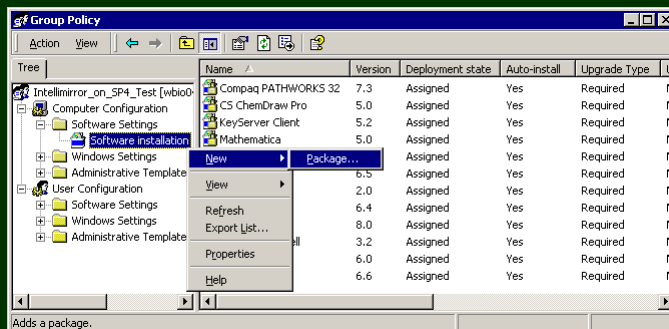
Group Policy

Action View

Tree

Intellimirror_on_SP4_Test [wbio0
Computer Configuration
Software Settings
Software installation
Windows Settings
Administrative Template
User Configuration
Software Settings
Windows Settings
Administrative Template

| Name | Version | Deployment state | Auto-install | Upgrade Type |
|---|---|---|---|---|
| Compaq PATHWORKS 32 | 7.3 | Assigned | Yes | Required |
| CS ChemDraw Pro | 5.0 | Assigned | Yes | Required |
| KeyServer Client | 5.2 | Assigned | Yes | Required |
| Mathematica | 5.0 | Assigned | Yes | Required |
| | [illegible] | Assigned | Yes | Required |
| | 6.5 | Assigned | Yes | Required |
| | 2.0 | Assigned | Yes | Required |
| | 6.4 | Assigned | Yes | Required |
| | 8.0 | Assigned | Yes | Required |
| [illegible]ell | 3.2 | Assigned | Yes | Required |
| | 6.0 | Assigned | Yes | Required |
| | 6.6 | Assigned | Yes | Required |

New
Package...
View
Refresh
Export List...
Properties
Help

Adds a package.